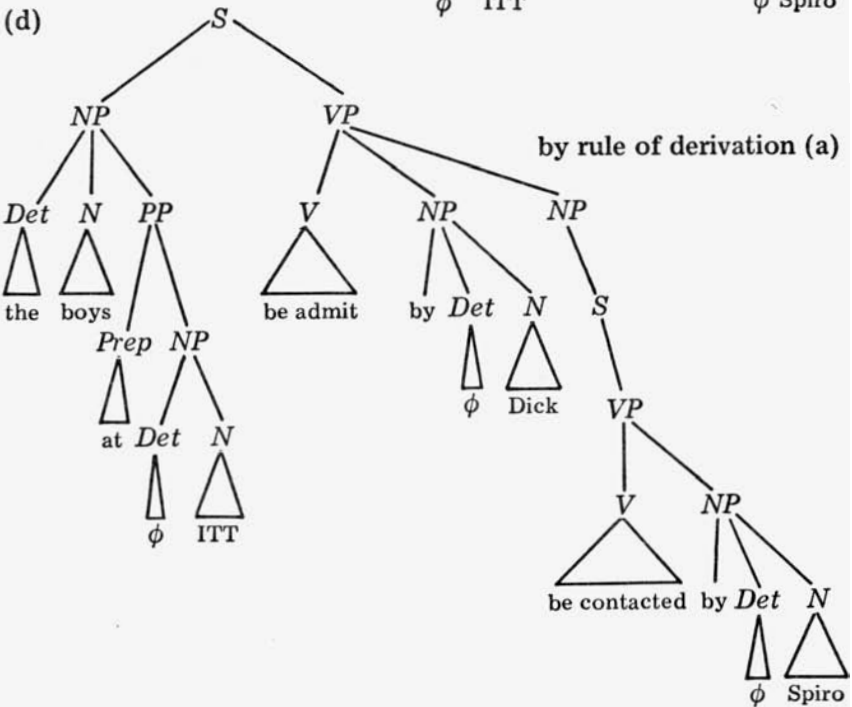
$\phi$ ITT $\phi$ Spiro

(d)

S

NP VP

by rule of derivation (a)

Det N PP V NP NP

the boys be admit by Det N S

Prep NP $\phi$ Dick VP

at Det N V NP

$\phi$ ITT be contacted by Det N

$\phi$ Spiro